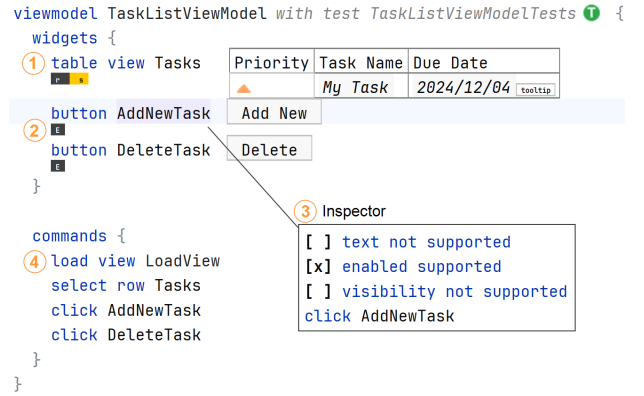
viewmodel TaskListViewModel with test TaskListViewModelTests T {
widgets {
1 table view Tasks
P S

| Priority | Task Name | Due Date |
|---|---|---|
| | My Task | 2024/12/04 tooltip |

2 button AddNewTask
E
Add New
button DeleteTask
E
Delete
}

commands {
4 load view LoadView
select row Tasks
click AddNewTask
click DeleteTask
}
}

3 Inspector
[ ] text not supported
[x] enabled supported
[ ] visibility not supported
click AddNewTask